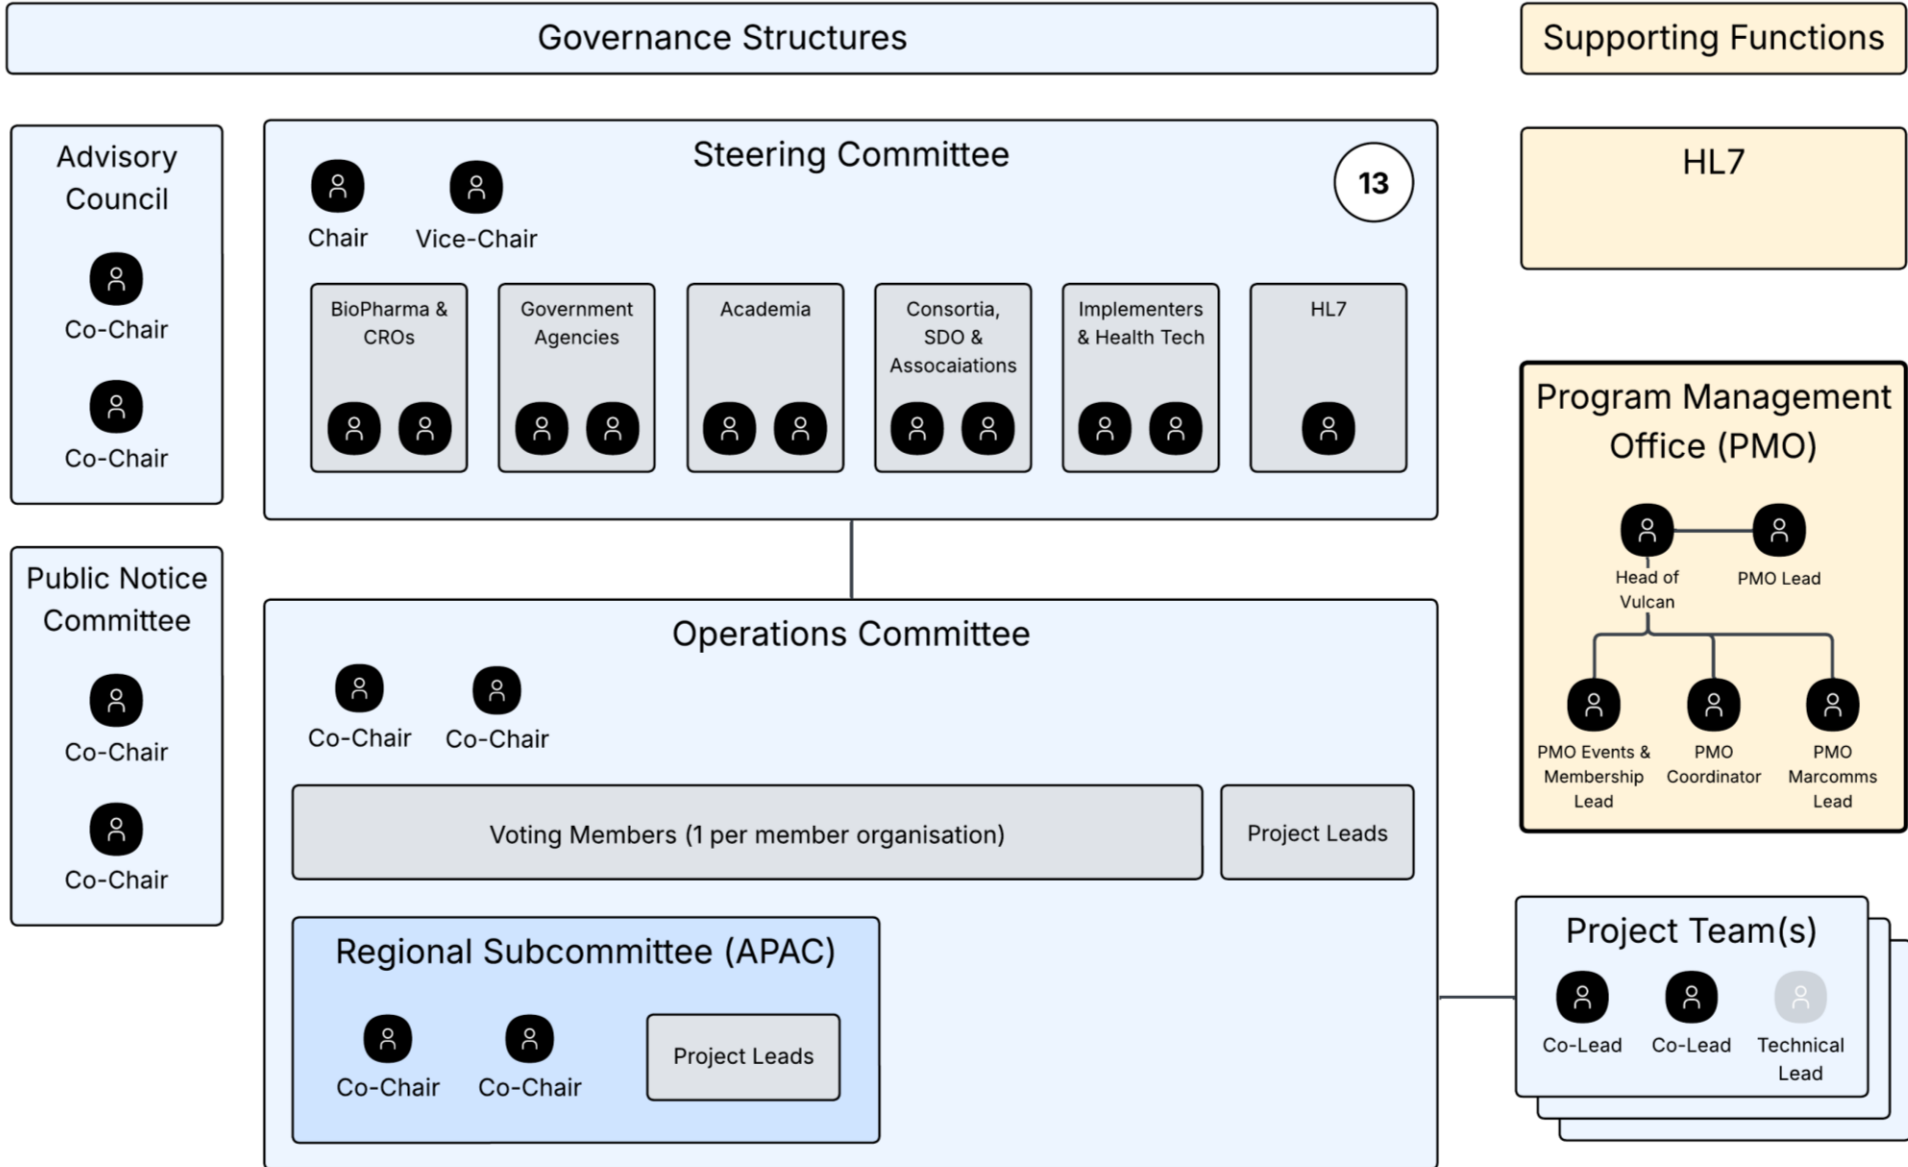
Governance Structures

Supporting Functions

Advisory Council

Co-Chair

Co-Chair

Steering Committee

13

Chair

Vice-Chair

BioPharma & CROs

Government Agencies

Academia

Consortia, SDO & Assocaiations

Implementers & Health Tech

HL7

HL7

Program Management Office (PMO)

Head of Vulcan

PMO Lead

PMO Events & Membership Lead

PMO Coordinator

PMO Marcomms Lead

Public Notice Committee

Co-Chair

Co-Chair

Operations Committee

Co-Chair

Co-Chair

Voting Members (1 per member organisation)

Project Leads

Regional Subcommittee (APAC)

Co-Chair

Co-Chair

Project Leads

Project Team(s)

Co-Lead

Co-Lead

Technical Lead